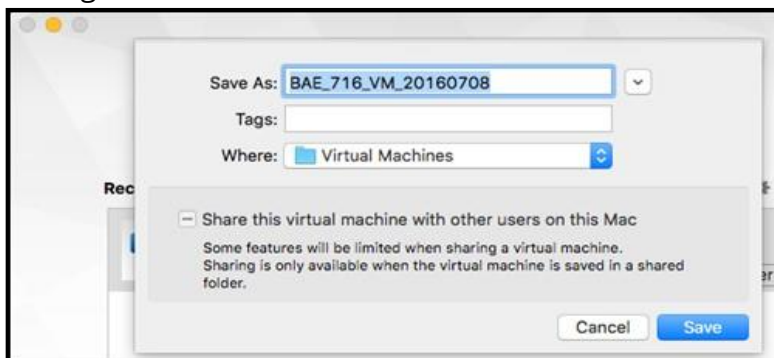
Save As: BAE_716_VM_20160708

Tags:

Where: Virtual Machines

Rec

Share this virtual machine with other users on this Mac

Some features will be limited when sharing a virtual machine. Sharing is only available when the virtual machine is saved in a shared folder.

Cancel Save